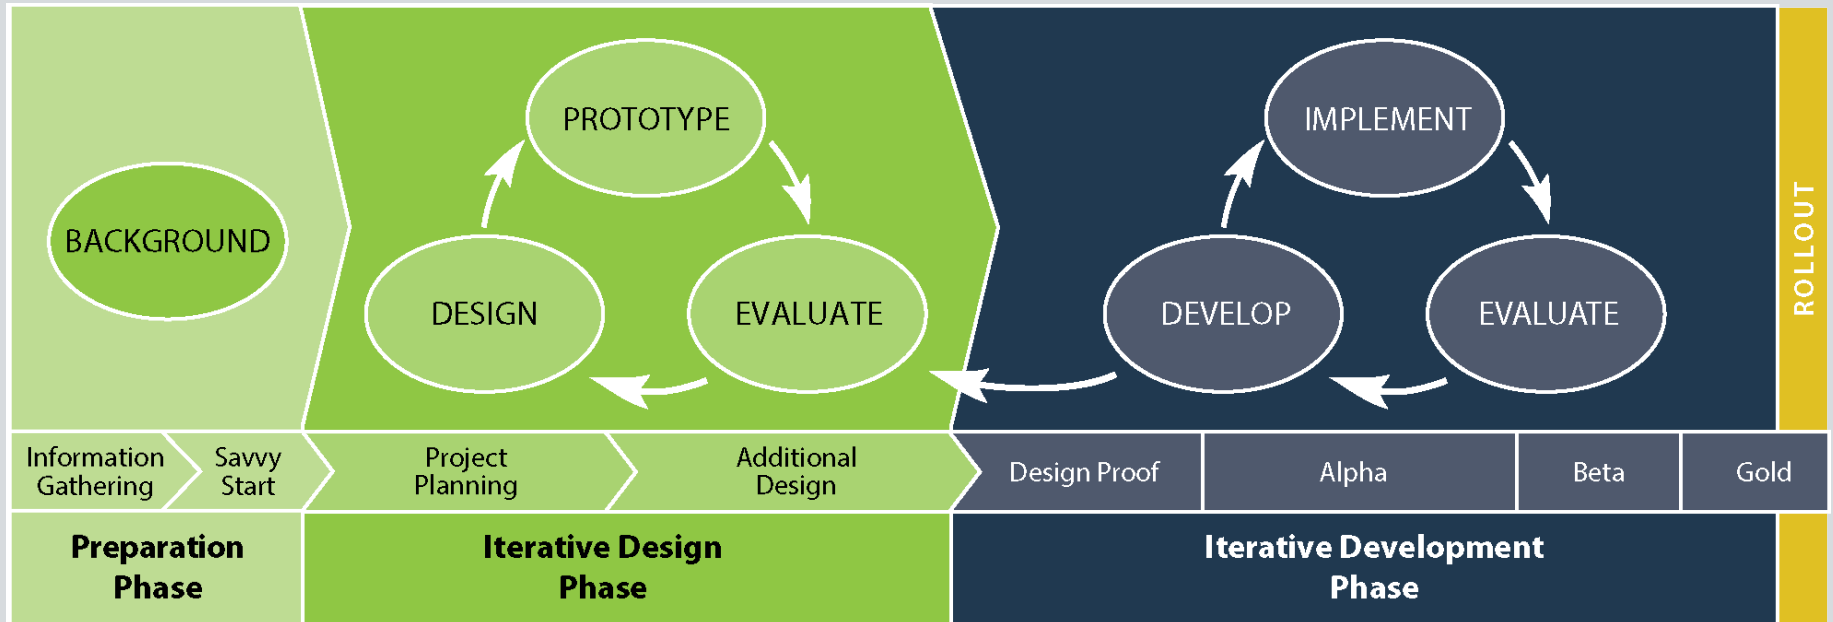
BACKGROUND

PROTOTYPE

DESIGN

EVALUATE

IMPLEMENT

DEVELOP

EVALUATE

ROLLOUT

Information Gathering

Savvy Start

Project Planning

Additional Design

Design Proof

Alpha

Beta

Gold

Preparation Phase

Iterative Design Phase

Iterative Development Phase